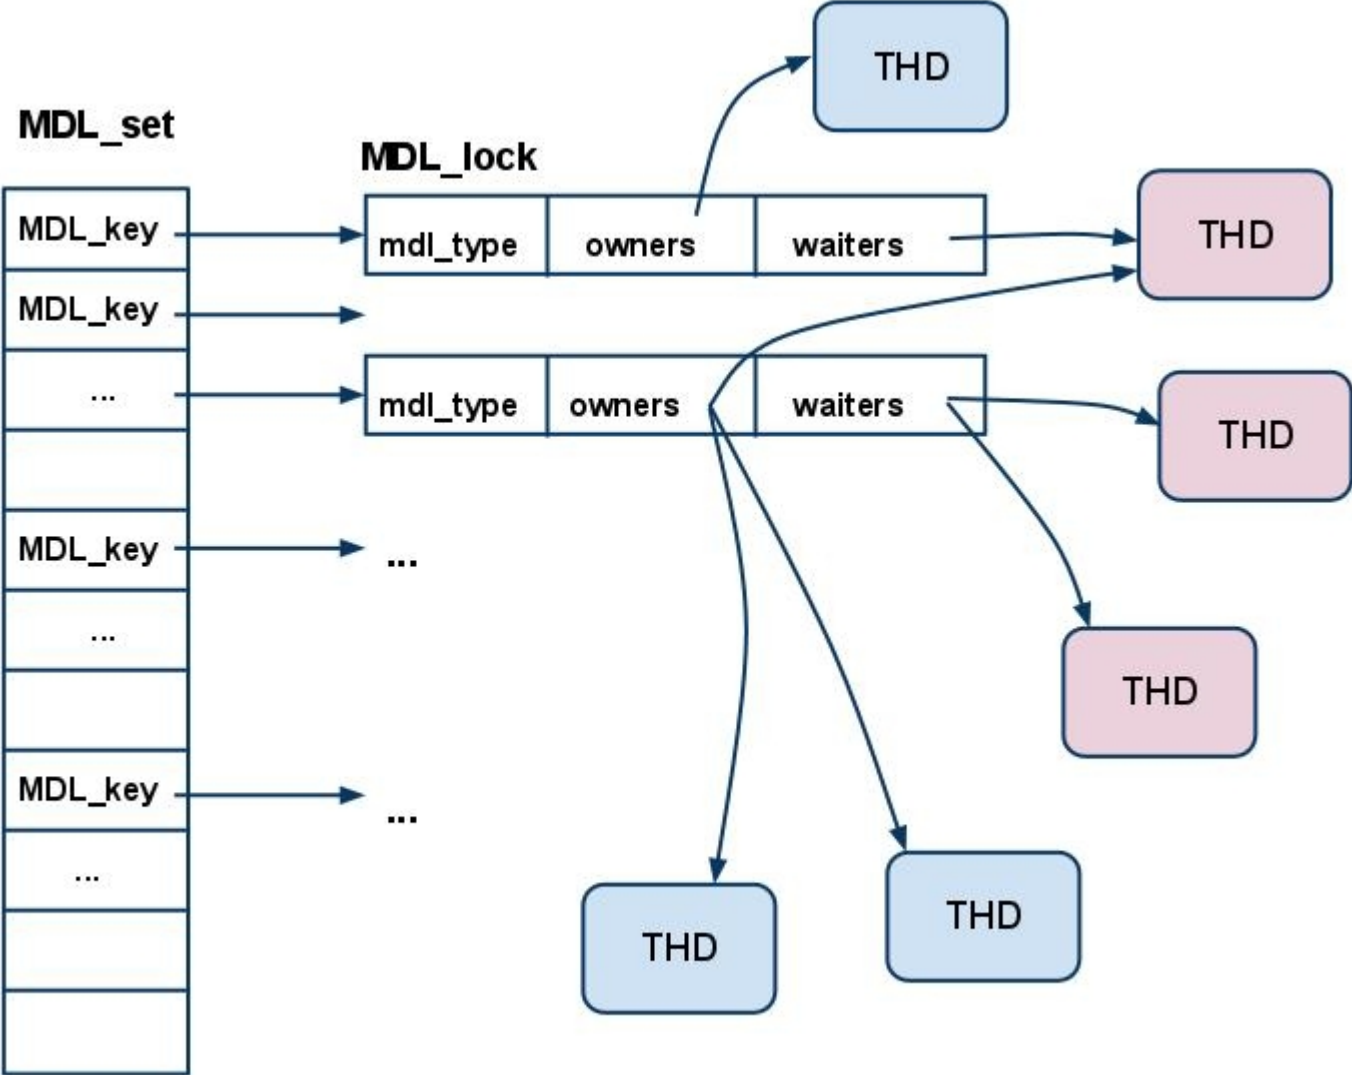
THD

MDL_set

MDL_lock

| mdl_type | owners | waiters |
|---|---|---|

THD

| MDL_key |
|---|
| MDL_key |
| ... |
| |
| MDL_key |
| ... |
| |
| MDL_key |
| ... |
| |
| |

| mdl_type | owners | waiters |
|---|---|---|

THD

...

THD

...

THD

THD